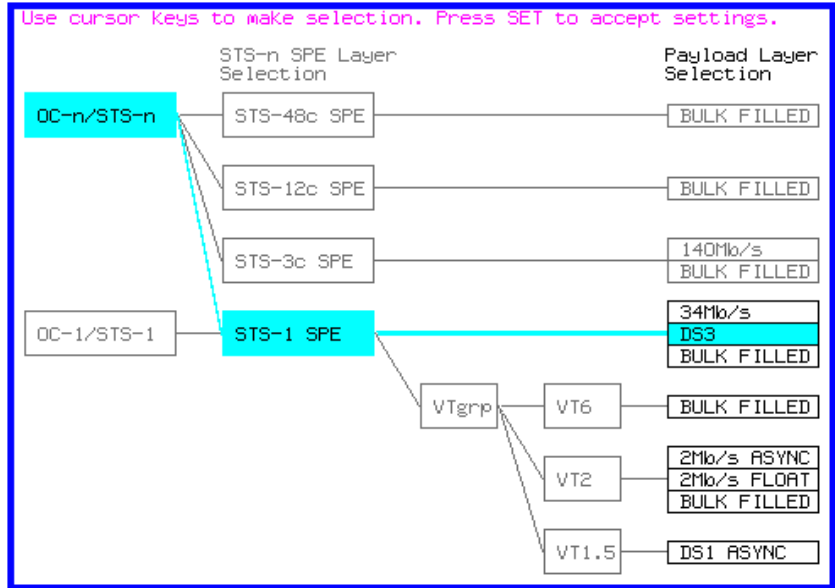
Use cursor keys to make selection. Press SET to accept settings.

STS-n SPE Layer Selection

Payload Layer Selection

OC-n/STS-n

STS-48c SPE

BULK FILLED

STS-12c SPE

BULK FILLED

STS-3c SPE

140Mb/s
BULK FILLED

OC-1/STS-1

STS-1 SPE

34Mb/s
DS3
BULK FILLED

VTgrp

VT6

BULK FILLED

VT2

2Mb/s ASYNC
2Mb/s FLOAT
BULK FILLED

VT1.5

DS1 ASYNC